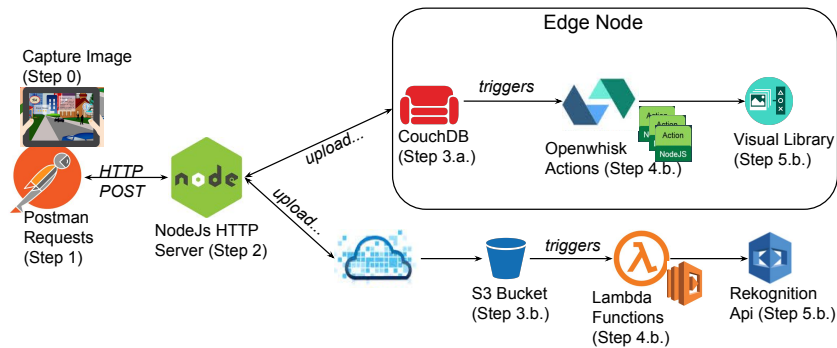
Edge Node

Capture Image (Step 0)

triggers

CouchDB (Step 3.a.)

Action
Action
Action
NodeJS

Openwhisk Actions (Step 4.b.)

Visual Library (Step 5.b.)

upload...

HTTP POST

node

Postman Requests (Step 1)

NodeJs HTTP Server (Step 2)

upload...

triggers

S3 Bucket (Step 3.b.)

Lambda Functions (Step 4.b.)

Rekognition Api (Step 5.b.)